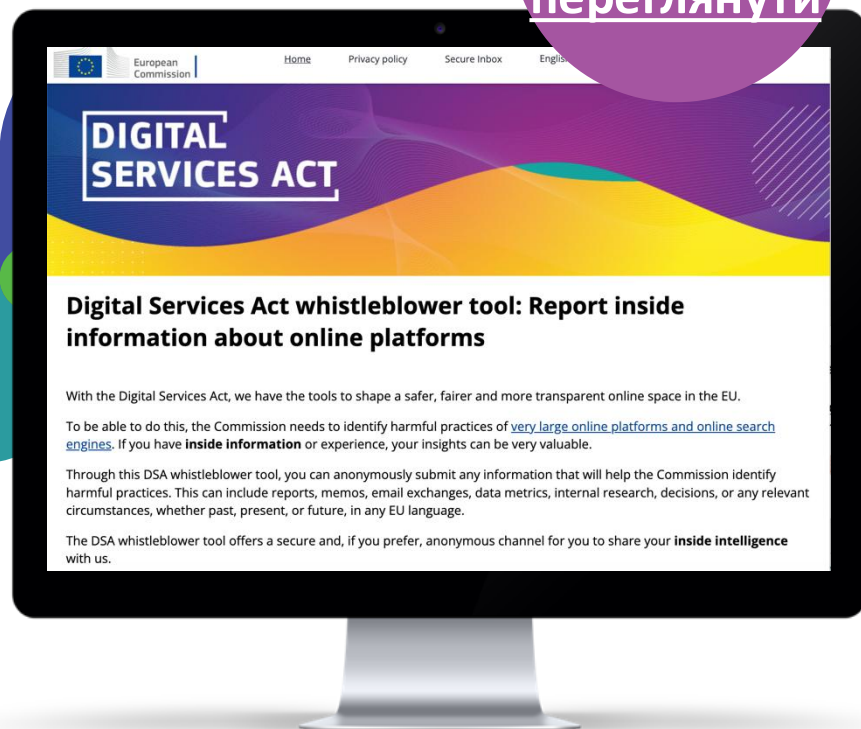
переглянути

European Commission

Home Privacy policy Secure Inbox Englis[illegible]

DIGITAL SERVICES ACT

Digital Services Act whistleblower tool: Report inside information about online platforms

With the Digital Services Act, we have the tools to shape a safer, fairer and more transparent online space in the EU.

To be able to do this, the Commission needs to identify harmful practices of very large online platforms and online search engines. If you have **inside information** or experience, your insights can be very valuable.

Through this DSA whistleblower tool, you can anonymously submit any information that will help the Commission identify harmful practices. This can include reports, memos, email exchanges, data metrics, internal research, decisions, or any relevant circumstances, whether past, present, or future, in any EU language.

The DSA whistleblower tool offers a secure and, if you prefer, anonymous channel for you to share your **inside intelligence** with us.